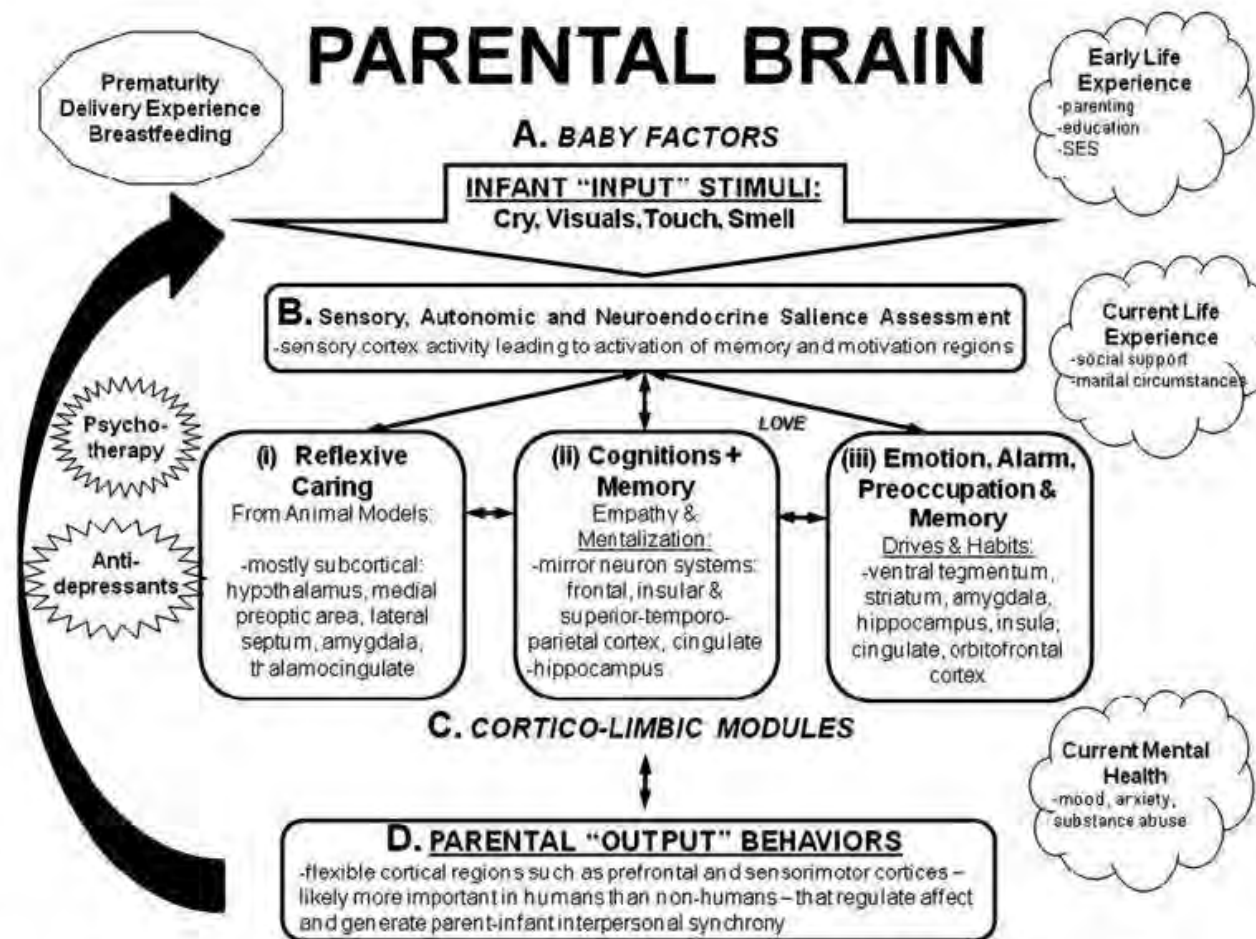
PARENTAL BRAIN

Prematurity
Delivery Experience
Breastfeeding

Early Life Experience
-parenting
-education
-SES

A. BABY FACTORS

INFANT "INPUT" STIMULI:
Cry, Visuals, Touch, Smell

B. Sensory, Autonomic and Neuroendocrine Salience Assessment
-sensory cortex activity leading to activation of memory and motivation regions

Current Life Experience
-social support
-marital circumstances

Psychotherapy

Antidepressants

LOVE

(i) Reflexive Caring
From Animal Models:
-mostly subcortical: hypothalamus, medial preoptic area, lateral septum, amygdala, thalamocingulate

(ii) Cognitions + Memory
Empathy & Mentalization:
-mirror neuron systems: frontal, insular & superior-temporo-parietal cortex, cingulate
-hippocampus

(iii) Emotion, Alarm, Preoccupation & Memory
Drives & Habits:
-ventral tegmentum, striatum, amygdala, hippocampus, insula, cingulate, orbitofrontal cortex

C. CORTICO-LIMBIC MODULES

Current Mental Health
-mood, anxiety, substance abuse

D. PARENTAL "OUTPUT" BEHAVIORS
-flexible cortical regions such as prefrontal and sensorimotor cortices – likely more important in humans than non-humans – that regulate affect and generate parent-infant interpersonal synchrony